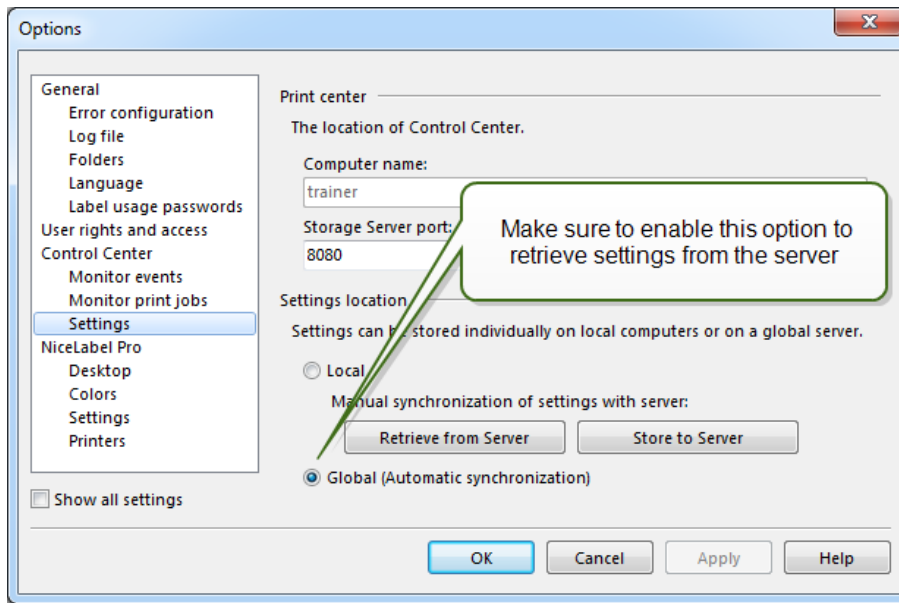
Options

General
Error configuration
Log file
Folders
Language
Label usage passwords
User rights and access
Control Center
Monitor events
Monitor print jobs
Settings
NiceLabel Pro
Desktop
Colors
Settings
Printers

Show all settings

Print center

The location of Control Center.

Computer name:
trainer

Storage Server port:
8080

Make sure to enable this option to retrieve settings from the server

Settings location

Settings can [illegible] stored individually on local computers or on a global server.

Local

M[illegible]nual synchronization of settings with server:

Retrieve from Server

Store to Server

Global (Automatic synchronization)

OK

Cancel

Apply

Help